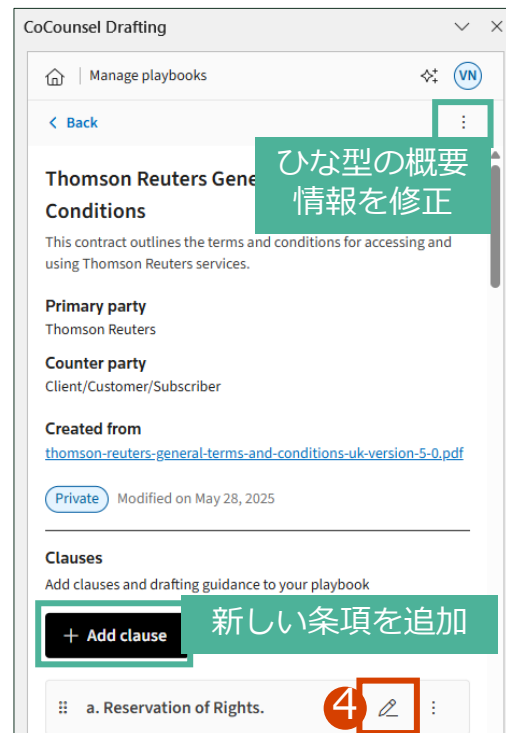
CoCounsel Drafting

Manage playbooks

VN

< Back

ひな型の概要
情報を修正

Thomson Reuters Gene
Conditions

This contract outlines the terms and conditions for accessing and using Thomson Reuters services.

Primary party
Thomson Reuters

Counter party
Client/Customer/Subscriber

Created from
thomson-reuters-general-terms-and-conditions-uk-version-5-0.pdf

Private Modified on May 28, 2025

Clauses
Add clauses and drafting guidance to your playbook

+ Add clause

新しい条項を追加

a. Reservation of Rights.

4